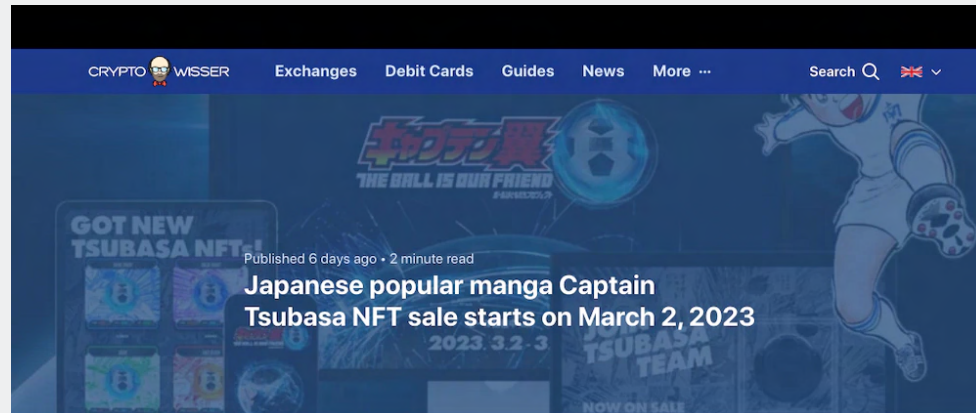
CRYPTO WISSER Exchanges Debit Cards Guides News More ··· Search

キャプテン翼
THE BALL IS OUR FRIEND

GOT NEW TSUBASA NFTs!

Published 6 days ago • 2 minute read

Japanese popular manga Captain Tsubasa NFT sale starts on March 2, 2023

2023.3.2-3

TSUBASA TEAM

NOW ON SALE